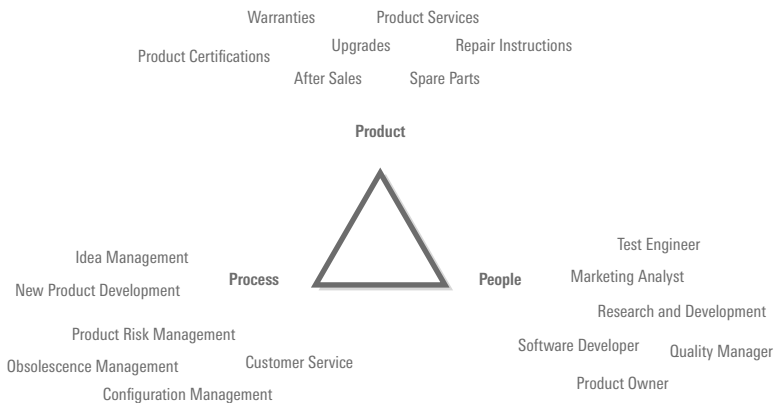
Warranties
Product Services
Product Certifications
Upgrades
Repair Instructions
After Sales
Spare Parts

Product

Idea Management
New Product Development
Process

People
Test Engineer
Marketing Analyst
Research and Development

Product Risk Management
Obsolescence Management
Customer Service
Configuration Management

Software Developer
Quality Manager
Product Owner